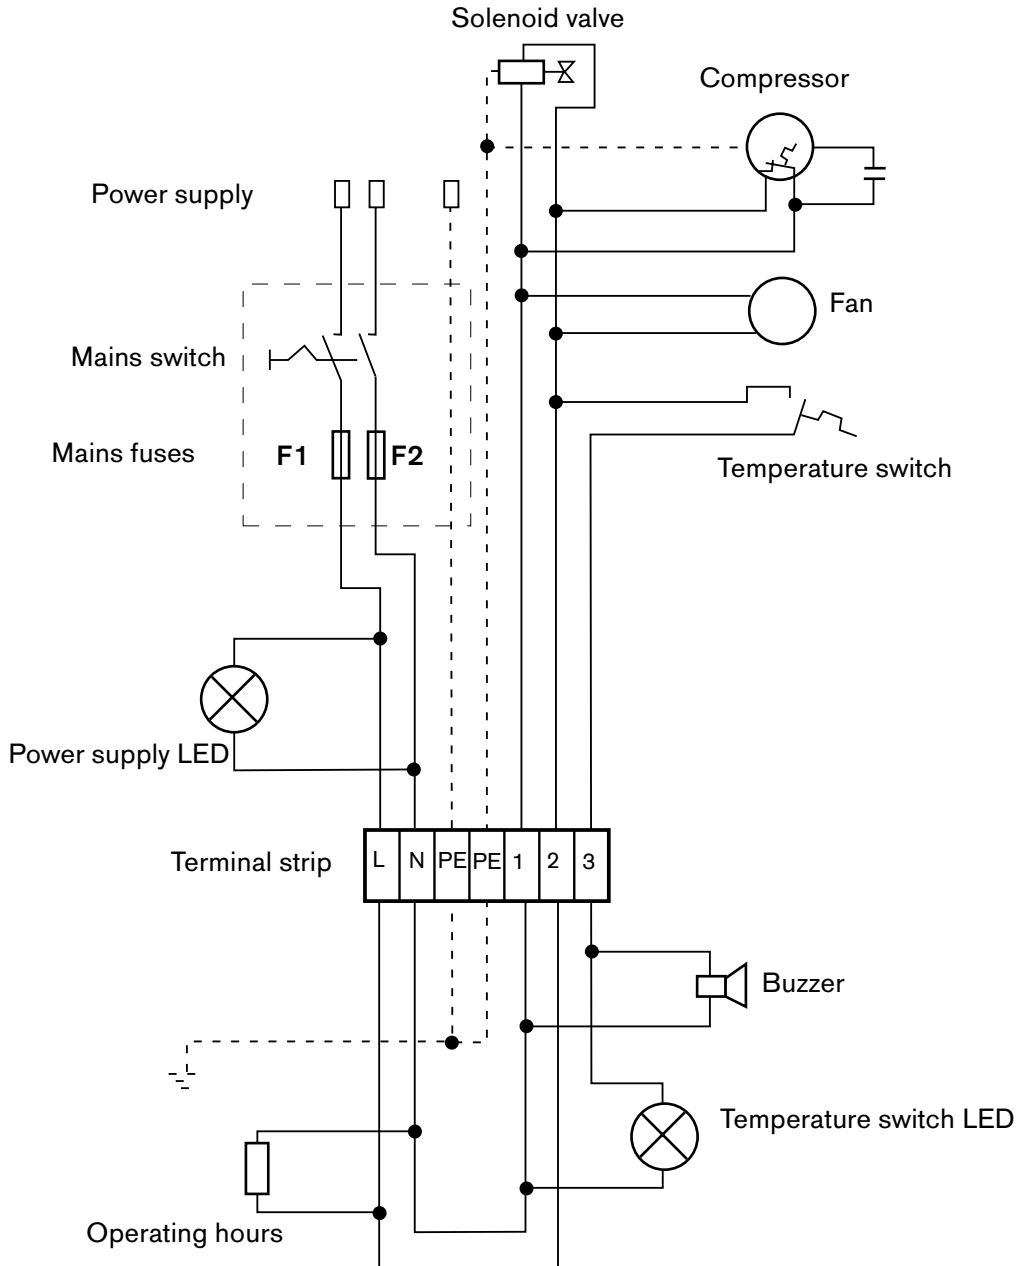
Solenoid valve

Compressor

Power supply

Fan

Mains switch

Mains fuses

F1

F2

Temperature switch

Power supply LED

Terminal strip

| L | N | PE | PE | 1 | 2 | 3 |
|---|---|---|---|---|---|---|

Buzzer

Temperature switch LED

Operating hours